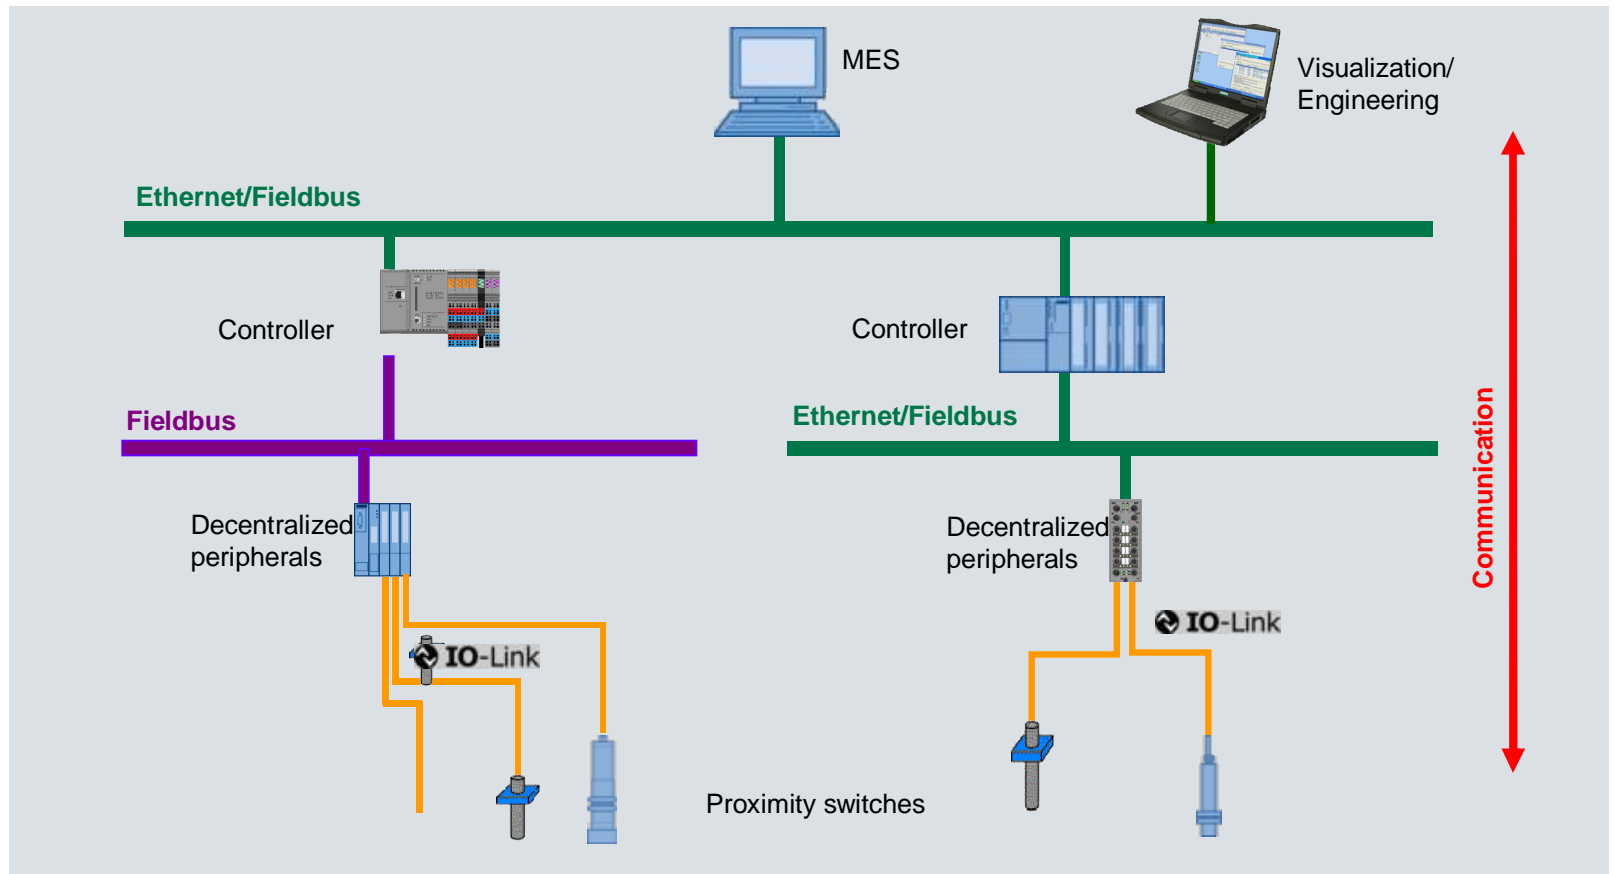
MES

Visualization/ Engineering

Ethernet/Fieldbus

Controller

Controller

Fieldbus

Ethernet/Fieldbus

Decentralized peripherals

Decentralized peripherals

IO-Link

IO-Link

Communication

Proximity switches